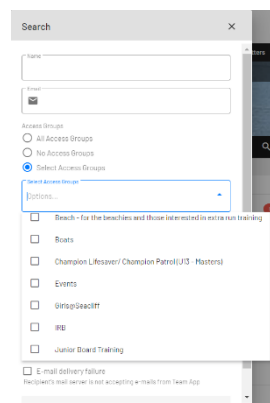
Search ×

Name

Email

Access Groups
All Access Groups
No Access Groups
Select Access Groups

Select Access Groups
Options...

Beach - for the beachies and those interested in extra run training
Boats
Champion Lifesaver/ Champion Patrol (U13 - Masters)
Events
Girls@Seacliff
IRB
Junior Board Training

E-mail delivery failure
Recipient's mail server is not accepting e-mails from Team App

tters